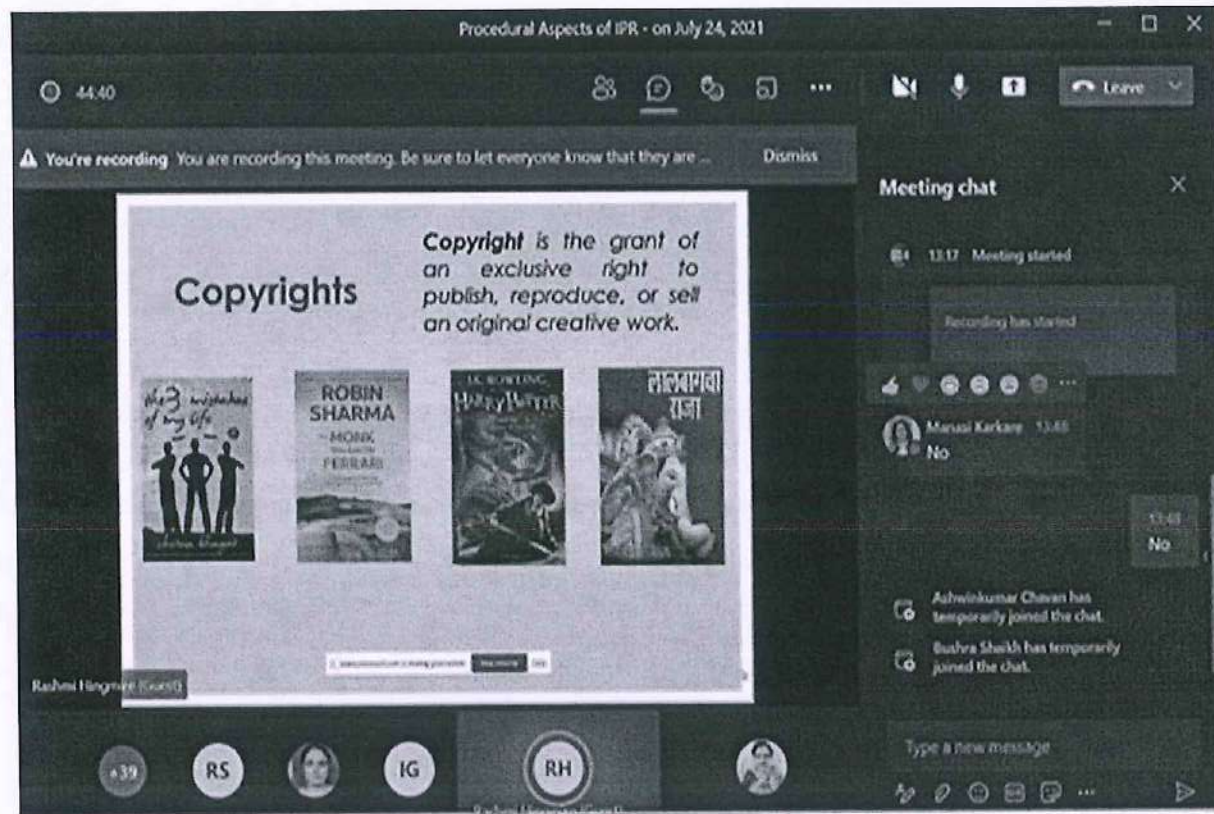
Procedural Aspects of IPR - on July 24, 2021

44:40

Leave

You're recording You are recording this meeting. Be sure to let everyone know that they are ... Dismiss

Meeting chat

13:17 Meeting started

Recording has started

Manasi Karkare 13:48
No

13:48
No

Ashwinkumar Chavan has temporarily joined the chat.

Bushra Shaikh has temporarily joined the chat.

Type a new message

Copyrights

*Copyright* is the grant of an exclusive right to publish, reproduce, or sell an original creative work.

The 3 mistakes of my life

Chetan Bhagat

ROBIN SHARMA

THE MONK WHO SOLD HIS FERRARI

J.K. ROWLING

Harry Potter

लालबागचा राजा

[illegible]

Rashmi Hingmire (Guest)

+39

RS

IG

RH

Rashmi Hingmire (Guest)